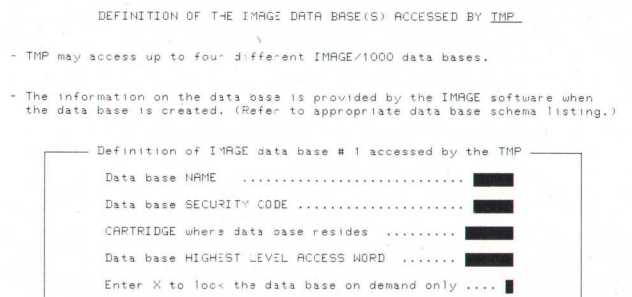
DEFINITION OF THE IMAGE DATA BASE(S) ACCESSED BY TMP

- TMP may access up to four different IMAGE/1000 data bases.

- The information on the data base is provided by the IMAGE software when the data base is created. (Refer to appropriate data base schema listing.)

Definition of IMAGE data base # 1 accessed by the TMP

Data base NAME ..........................

Data base SECURITY CODE ....................

CARTRIDGE where data base resides .........

Data base HIGHEST LEVEL ACCESS WORD .......

Enter X to lock the data base on demand only ....